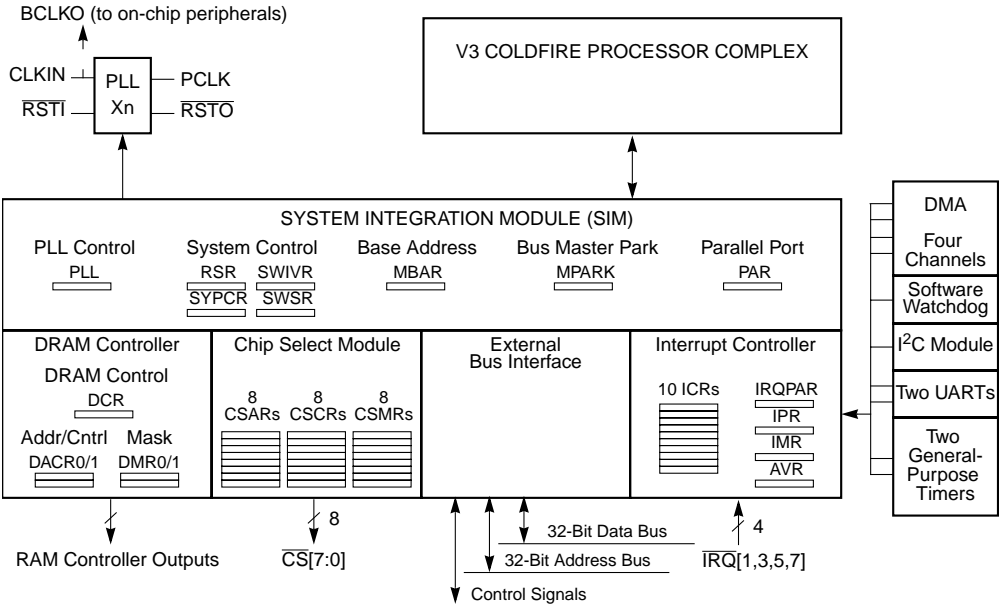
BCLKO (to on-chip peripherals)

CLKIN
$\overline{RSTI}$
PLL
Xn
PCLK
$\overline{RSTO}$

V3 COLDFIRE PROCESSOR COMPLEX

SYSTEM INTEGRATION MODULE (SIM)

PLL Control
PLL

System Control
RSR SWIVR
SYPCR SWSR

Base Address
MBAR

Bus Master Park
MPARK

Parallel Port
PAR

DMA
Four Channels

Software Watchdog

I$^2$C Module

Two UARTs

Two General-Purpose Timers

DRAM Controller
DRAM Control
DCR
Addr/Cntrl Mask
DACR0/1 DMR0/1

Chip Select Module
8 CSARs 8 CSCRs 8 CSMRs

External Bus Interface

Interrupt Controller
10 ICRs
IRQPAR
IPR
IMR
AVR

8

4

32-Bit Data Bus

32-Bit Address Bus

RAM Controller Outputs

$\overline{CS}$[7:0]

$\overline{IRQ}$[1,3,5,7]

Control Signals